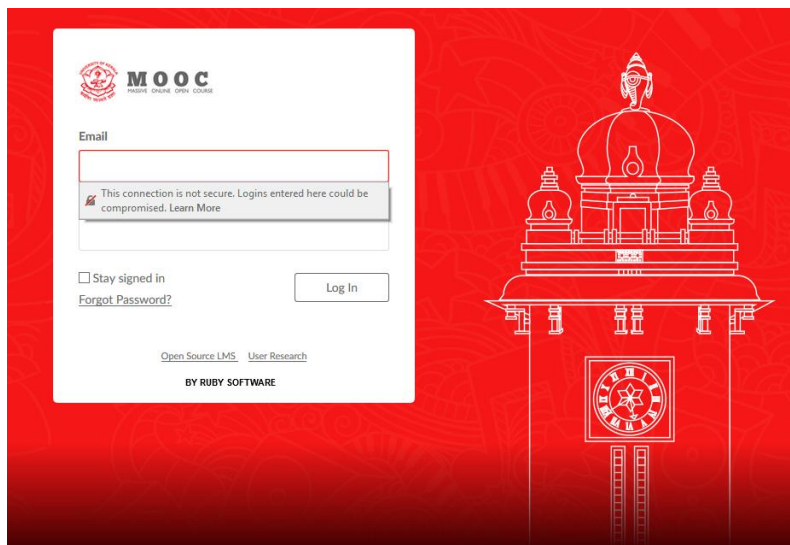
MOOC
MASSIVE ONLINE OPEN COURSE

Email

This connection is not secure. Logins entered here could be compromised. Learn More

Stay signed in

Log In

Forgot Password?

Open Source LMS User Research

BY RUBY SOFTWARE